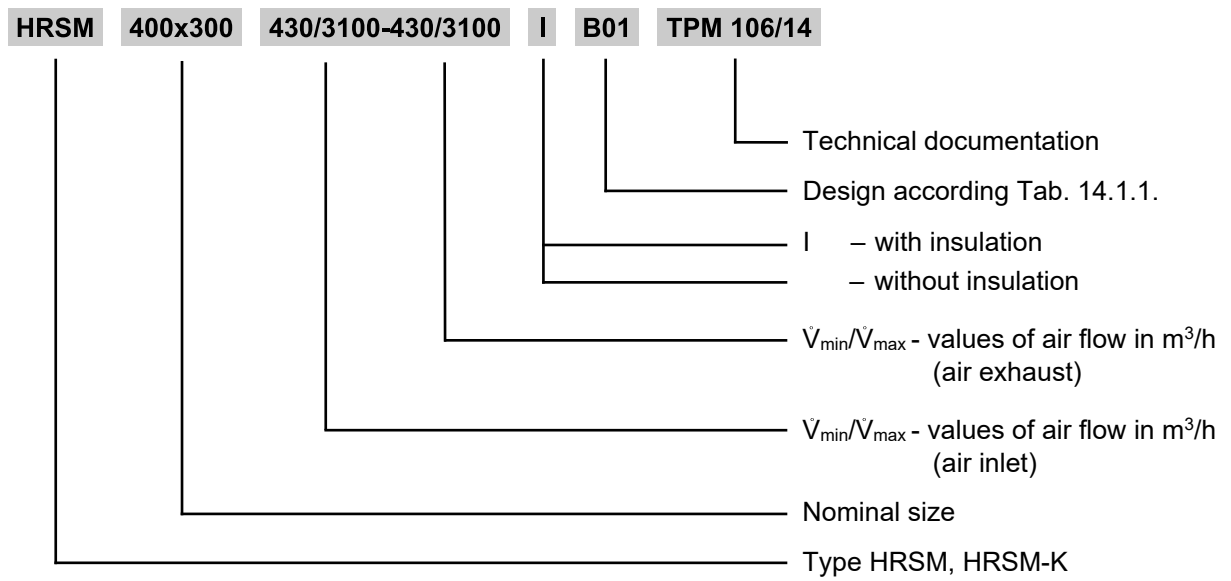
HRSM 400x300 430/3100-430/3100 I B01 TPM 106/14

Technical documentation

Design according Tab. 14.1.1.

I – with insulation

– without insulation

$\dot{V}_{min}/\dot{V}_{max}$ - values of air flow in $m^3/h$ (air exhaust)

$\dot{V}_{min}/\dot{V}_{max}$ - values of air flow in $m^3/h$ (air inlet)

Nominal size

Type HRSM, HRSM-K